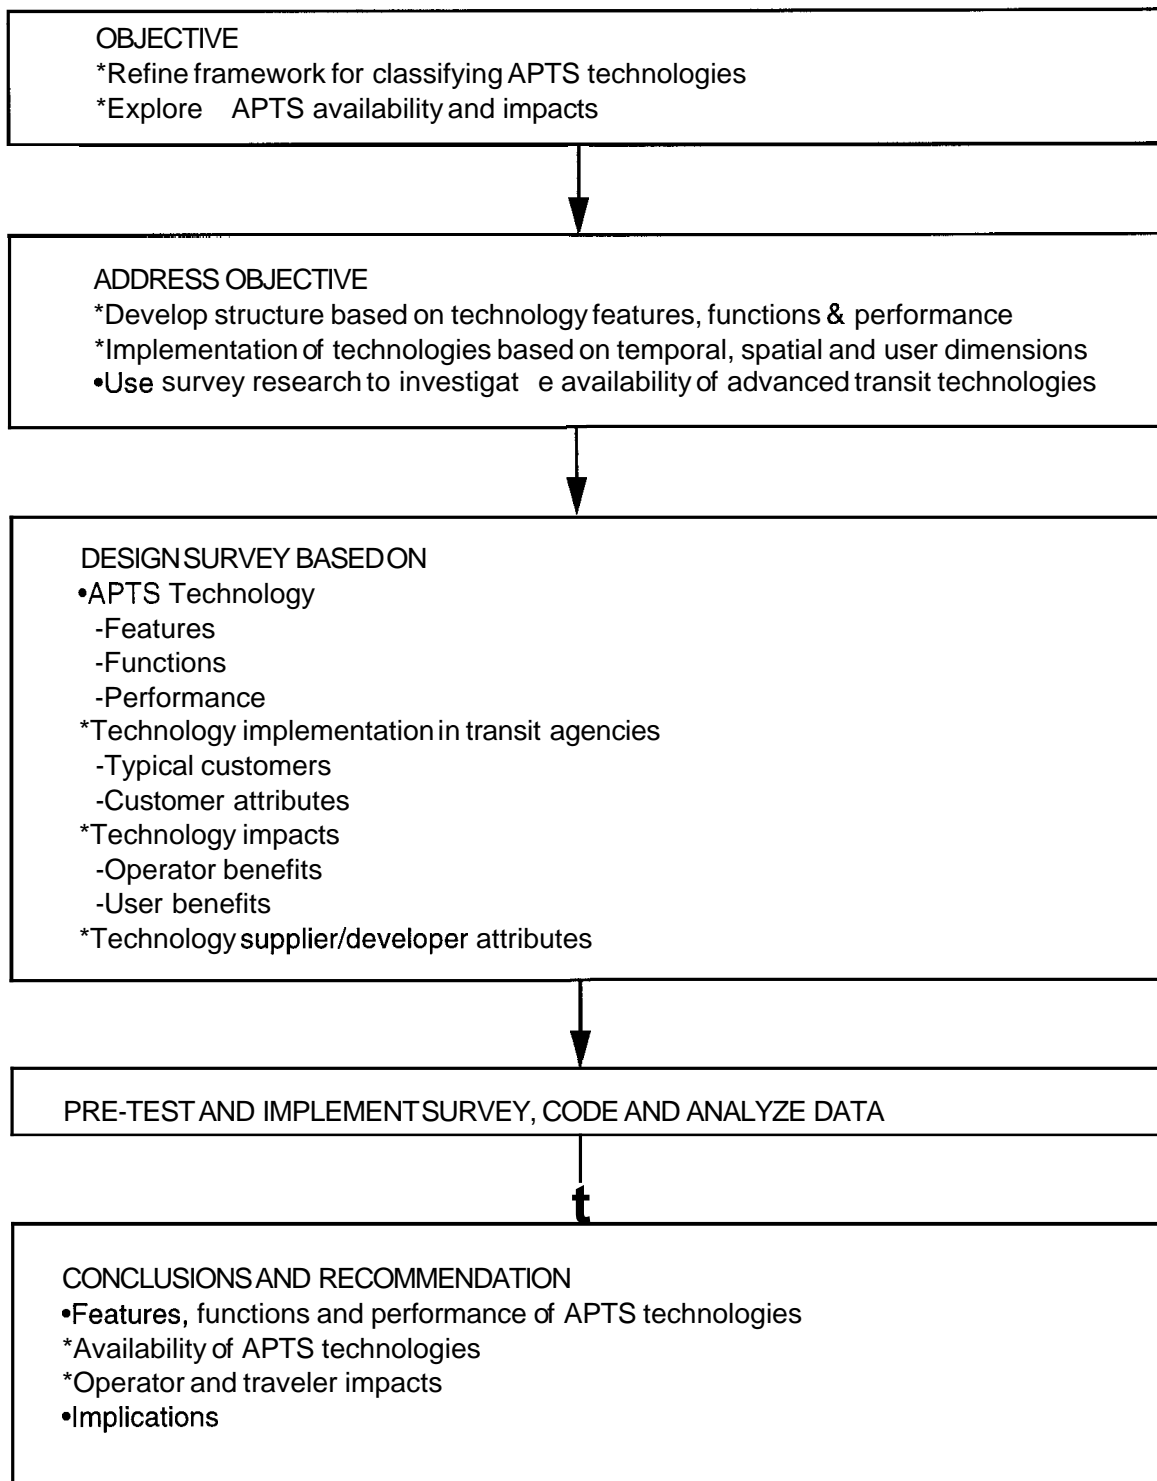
OBJECTIVE
*Refine framework for classifying APTS technologies
*Explore APTS availability and impacts

ADDRESS OBJECTIVE
*Develop structure based on technology features, functions & performance
*Implementation of technologies based on temporal, spatial and user dimensions
•Use survey research to investigat e availability of advanced transit technologies

DESIGN SURVEY BASED ON
•APTS Technology
-Features
-Functions
-Performance
*Technology implementation in transit agencies
-Typical customers
-Customer attributes
*Technology impacts
-Operator benefits
-User benefits
*Technology supplier/developer attributes

PRE-TEST AND IMPLEMENT SURVEY, CODE AND ANALYZE DATA

t

CONCLUSIONS AND RECOMMENDATION
•Features, functions and performance of APTS technologies
*Availability of APTS technologies
*Operator and traveler impacts
•Implications